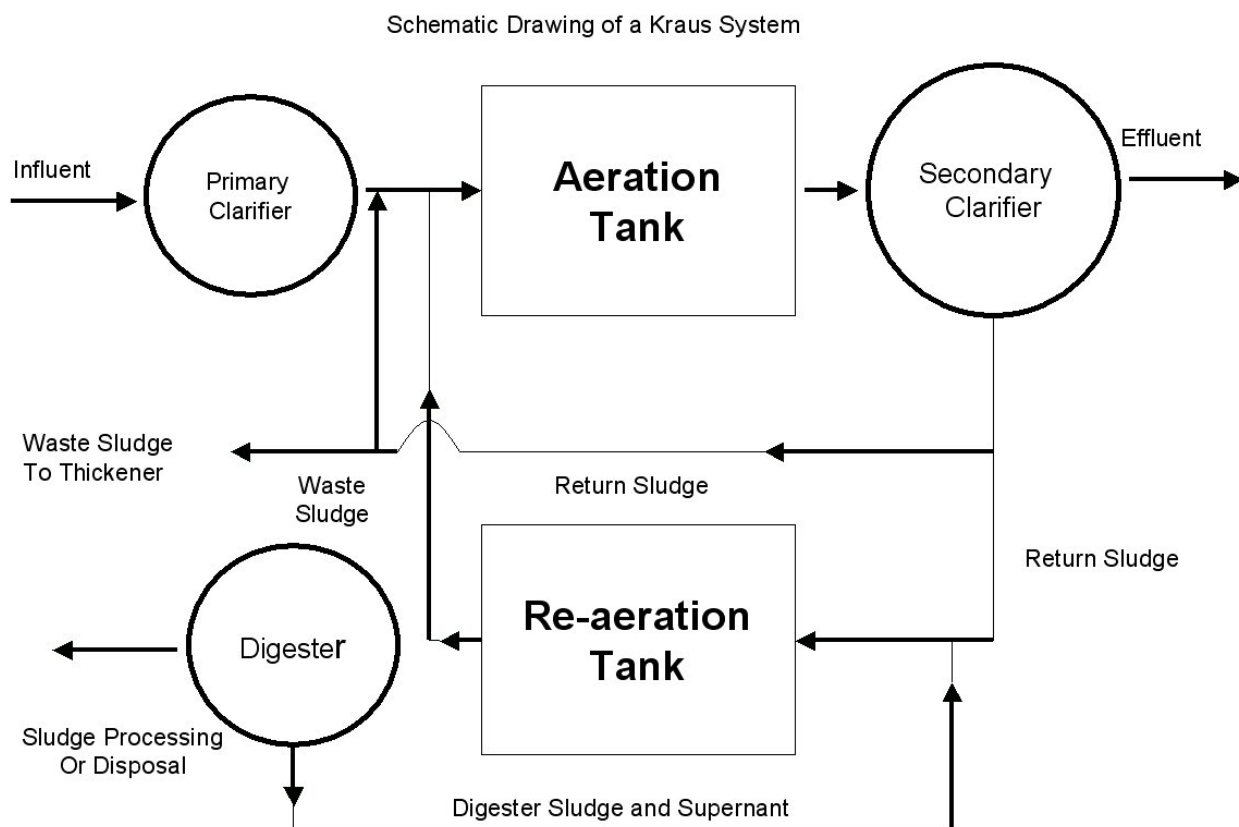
Schematic Drawing of a Kraus System

Influent

Primary Clarifier

Aeration Tank

Secondary Clarifier

Effluent

Waste Sludge To Thickener

Waste Sludge

Return Sludge

Return Sludge

Digester

Re-aeration Tank

Sludge Processing Or Disposal

Digester Sludge and Supernant